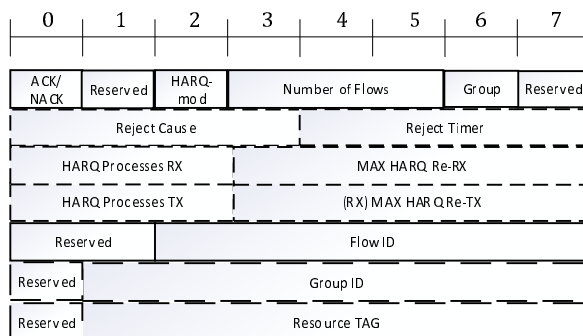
0 1 2 3 4 5 6 7

| ACK/ NACK | Reserved | HARQ-mod | Number of Flows | Group | Reserved |
|---|---|---|---|---|---|

| Reject Cause | Reject Timer |
|---|---|
| HARQ Processes RX | MAX HARQ Re-RX |
| HARQ Processes TX | (RX) MAX HARQ Re-TX |

| Reserved | Flow ID |
|---|---|

| Reserved | Group ID |
|---|---|
| Reserved | Resource TAG |